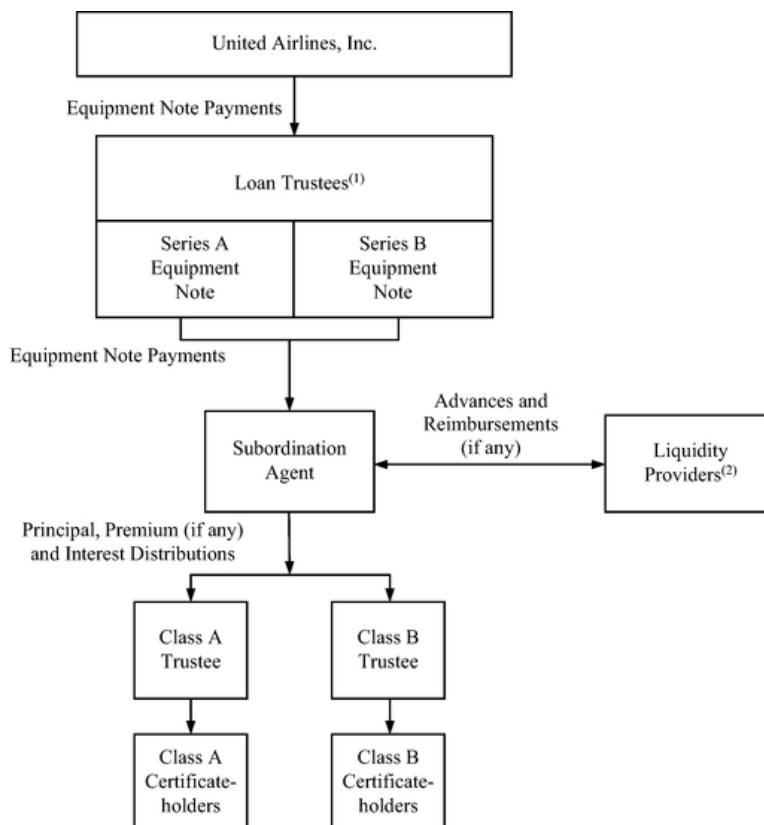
United Airlines, Inc.

Equipment Note Payments

Loan Trustees$^{(1)}$

Series A Equipment Note

Series B Equipment Note

Equipment Note Payments

Advances and Reimbursements (if any)

Subordination Agent

Liquidity Providers$^{(2)}$

Principal, Premium (if any) and Interest Distributions

Class A Trustee

Class B Trustee

Class A Certificate-holders

Class B Certificate-holders